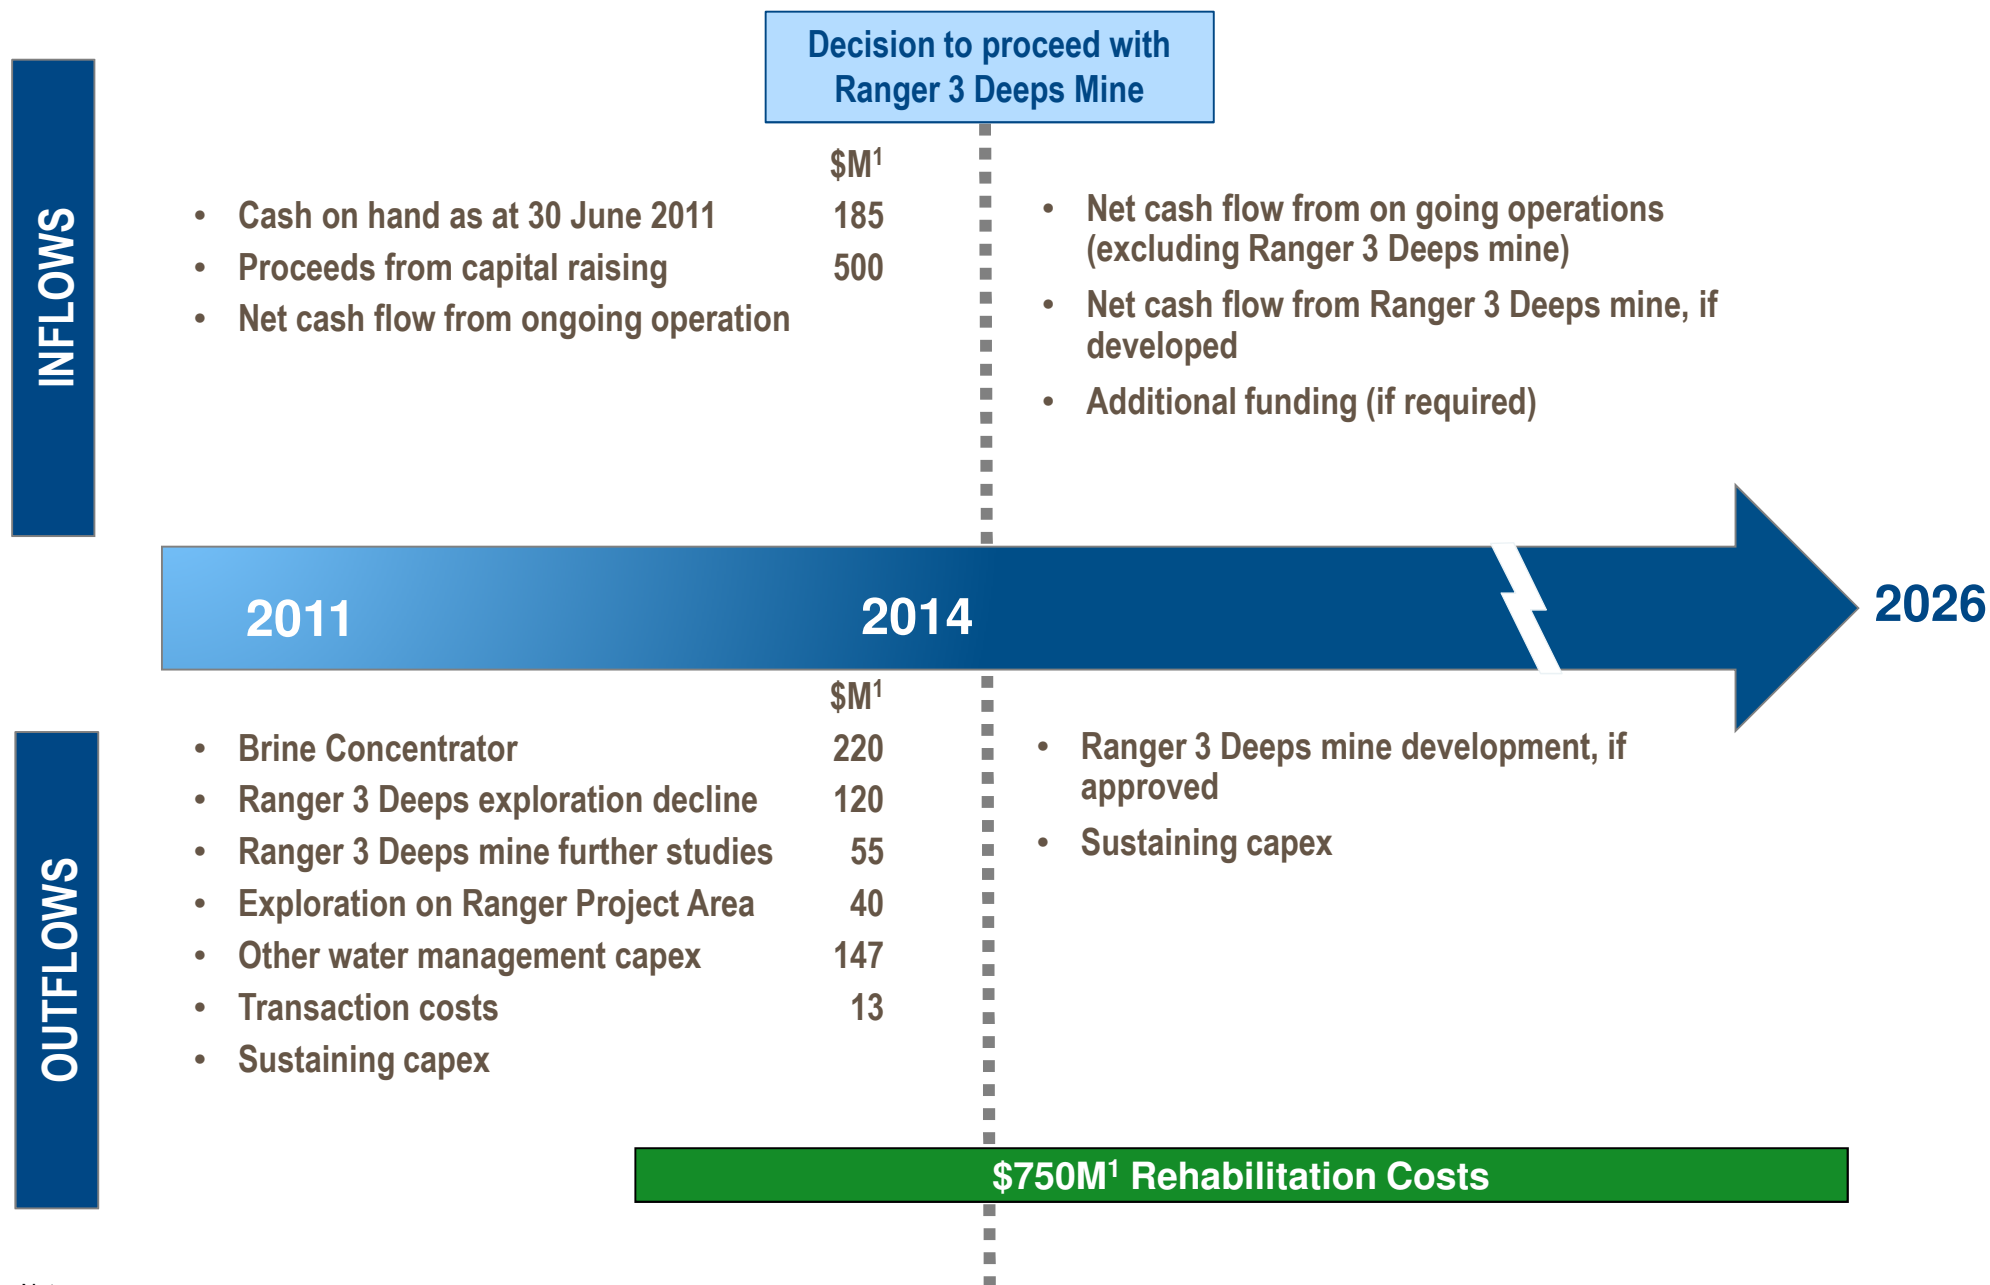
Decision to proceed with Ranger 3 Deeps Mine

INFLOWS

$M$^1$

- Cash on hand as at 30 June 2011 185
- Proceeds from capital raising 500
- Net cash flow from ongoing operation

- Net cash flow from on going operations (excluding Ranger 3 Deeps mine)
- Net cash flow from Ranger 3 Deeps mine, if developed
- Additional funding (if required)

2011

2014

2026

OUTFLOWS

$M$^1$

- Brine Concentrator 220
- Ranger 3 Deeps exploration decline 120
- Ranger 3 Deeps mine further studies 55
- Exploration on Ranger Project Area 40
- Other water management capex 147
- Transaction costs 13
- Sustaining capex

- Ranger 3 Deeps mine development, if approved
- Sustaining capex

$750M$^1$ Rehabilitation Costs